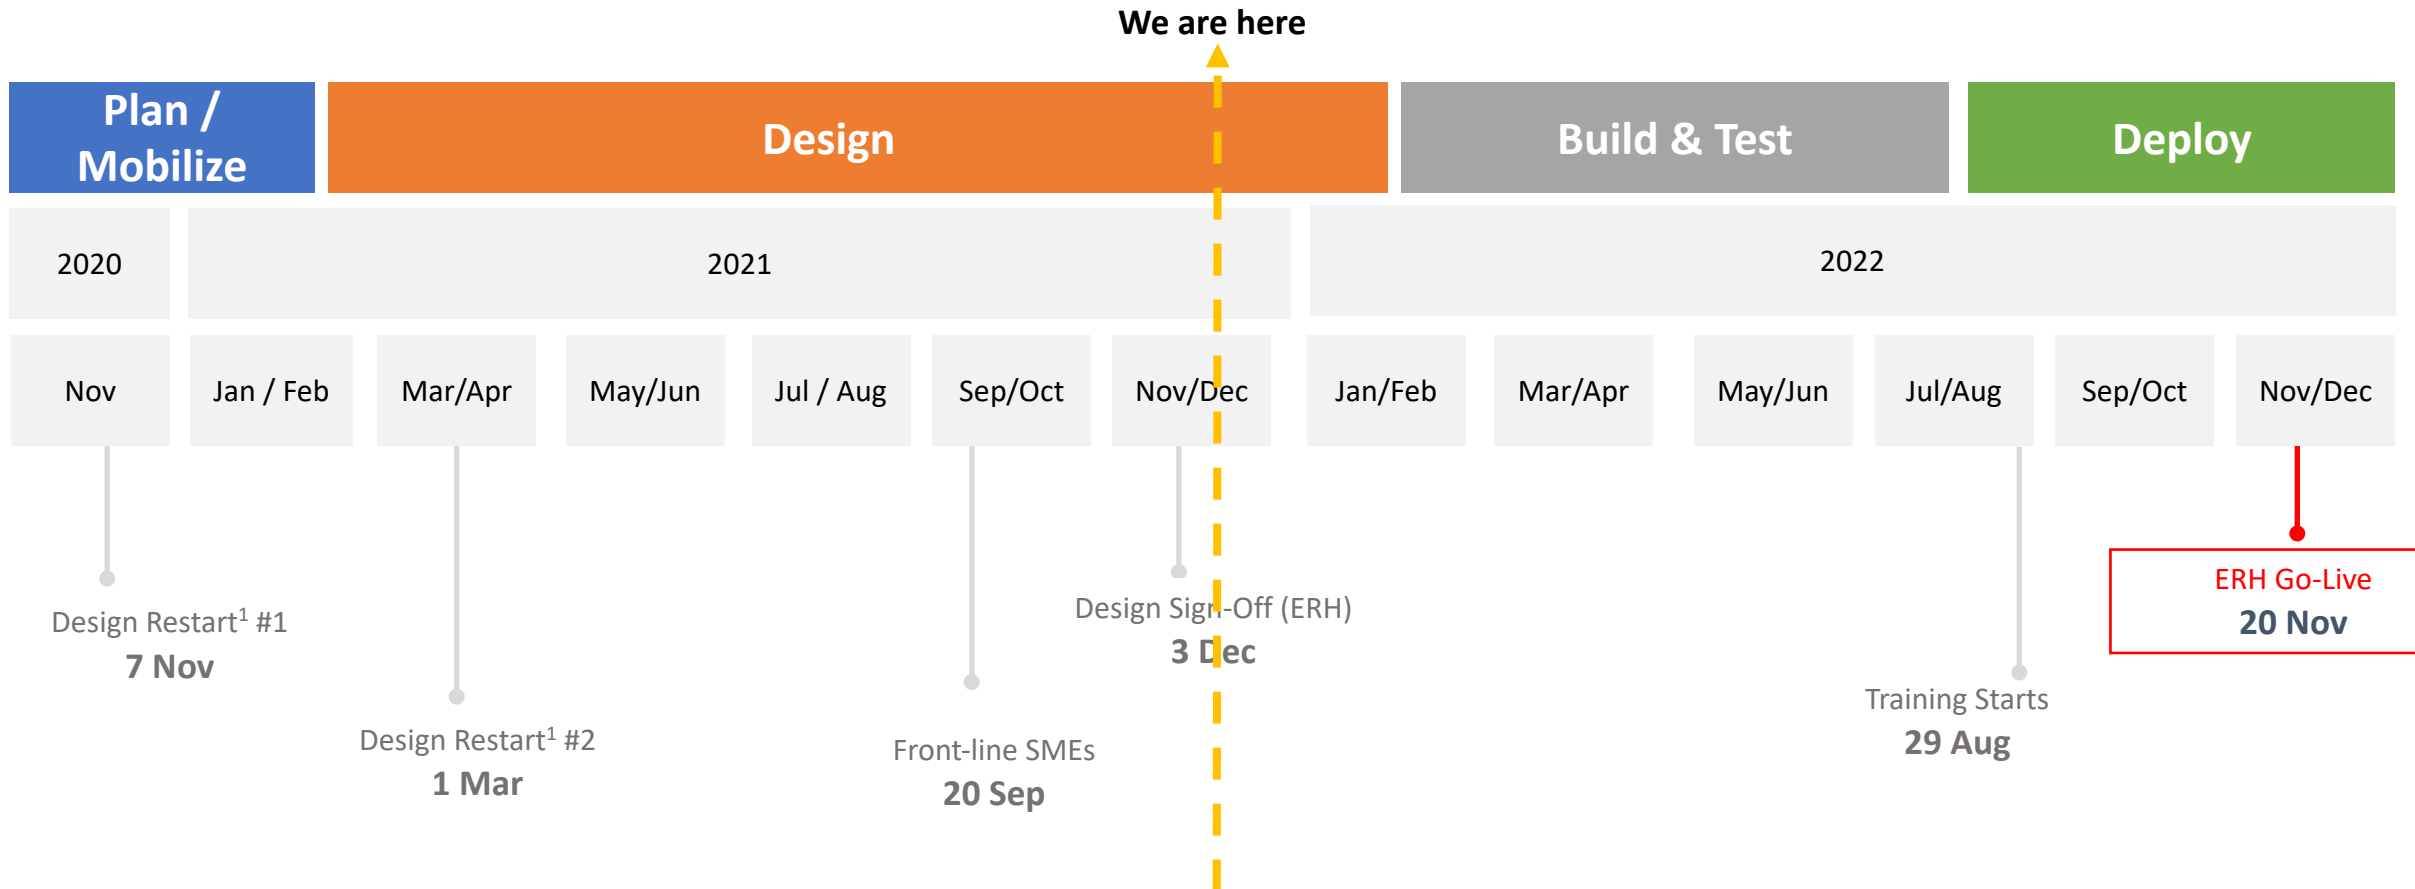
We are here

Plan / Mobilize

Design

Build & Test

Deploy

2020

2021

2022

Nov

Jan / Feb

Mar/Apr

May/Jun

Jul / Aug

Sep/Oct

Nov/Dec

Jan/Feb

Mar/Apr

May/Jun

Jul/Aug

Sep/Oct

Nov/Dec

ERH Go-Live
20 Nov

Design Restart$^1$ #1
7 Nov

Design Sign-Off (ERH)
3 Dec

Training Starts
29 Aug

Design Restart$^1$ #2
1 Mar

Front-line SMEs
20 Sep